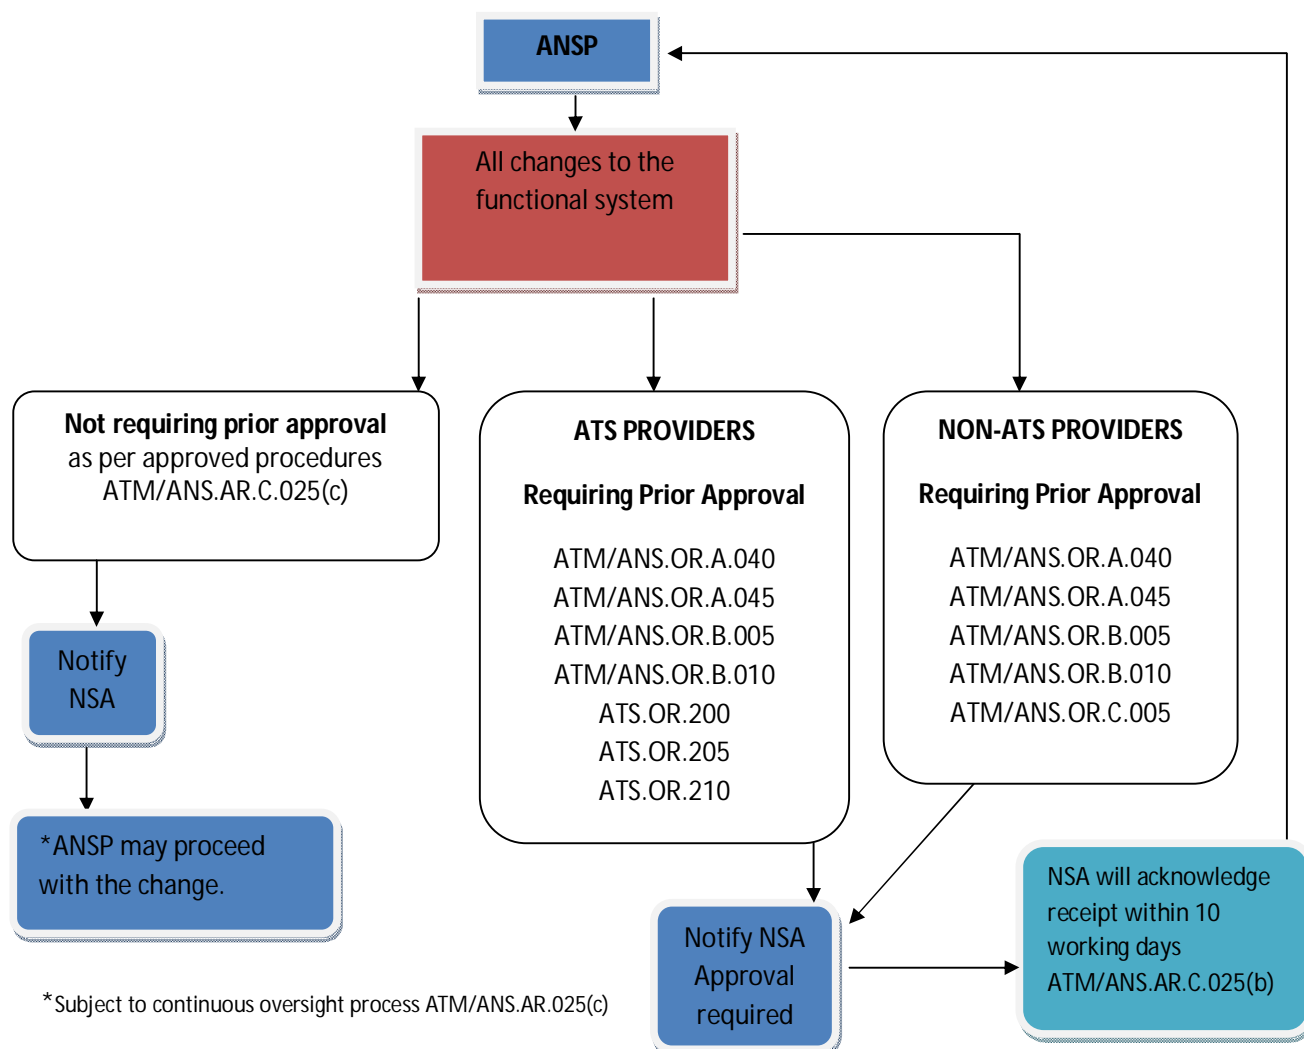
ANSP

All changes to the functional system

Not requiring prior approval
as per approved procedures
ATM/ANS.AR.C.025(c)

ATS PROVIDERS

Requiring Prior Approval

ATM/ANS.OR.A.040
ATM/ANS.OR.A.045
ATM/ANS.OR.B.005
ATM/ANS.OR.B.010
ATS.OR.200
ATS.OR.205
ATS.OR.210

NON-ATS PROVIDERS

Requiring Prior Approval

ATM/ANS.OR.A.040
ATM/ANS.OR.A.045
ATM/ANS.OR.B.005
ATM/ANS.OR.B.010
ATM/ANS.OR.C.005

Notify NSA

*ANSP may proceed with the change.

Notify NSA Approval required

NSA will acknowledge receipt within 10 working days ATM/ANS.AR.C.025(b)

*Subject to continuous oversight process ATM/ANS.AR.025(c)